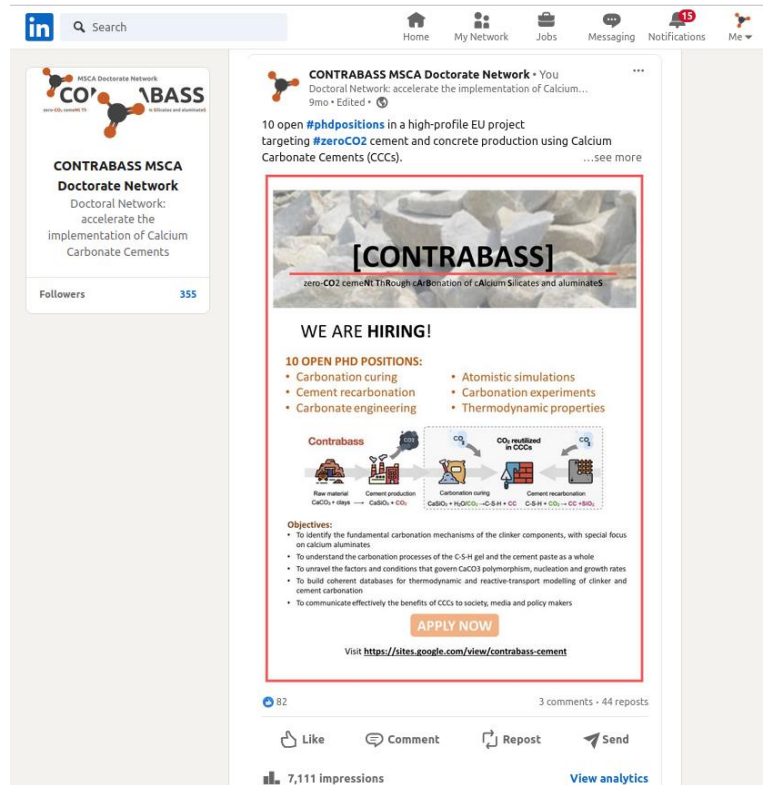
in Search

Home My Network Jobs Messaging 15 Notifications Me

MSCA Doctorate Network
CON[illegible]ABASS
zero-CO₂ cemeNT Th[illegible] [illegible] Silicates and aluminateS

CONTRABASS MSCA Doctorate Network
Doctoral Network: accelerate the implementation of Calcium Carbonate Cements

Followers 355

CONTRABASS MSCA Doctorate Network • You
Doctoral Network: accelerate the implementation of Calcium...
9mo • Edited •

10 open #phdpositions in a high-profile EU project targeting #zeroCO2 cement and concrete production using Calcium Carbonate Cements (CCCs). ...see more

[CONTRABASS]
zero-CO2 cemeNt ThRough cArBonation of cAlcium Silicates and aluminateS

WE ARE HIRING!

10 OPEN PHD POSITIONS:
• Carbonation curing
• Cement recarbonation
• Carbonate engineering
• Atomistic simulations
• Carbonation experiments
• Thermodynamic properties

Contrabass
$CO_2$
$CO_2$ reutilized in CCCs
$CO_2$
Raw material $CaCO_3$ + clays → Cement production $CaSiO_3$ + $CO_2$
Carbonation curing $CaSiO_3$ + $H_2O/CO_2$ → C-S-H + CC
Cement recarbonation C-S-H + $CO_2$ → CC + $SiO_2$

Objectives:
• To identify the fundamental carbonation mechanisms of the clinker components, with special focus on calcium aluminates
• To understand the carbonation processes of the C-S-H gel and the cement paste as a whole
• To unravel the factors and conditions that govern CaCO3 polymorphism, nucleation and growth rates
• To build coherent databases for thermodynamic and reactive-transport modelling of clinker and cement carbonation
• To communicate effectively the benefits of CCCs to society, media and policy makers

APPLY NOW

Visit https://sites.google.com/view/contrabass-cement

82
3 comments • 44 reposts

Like Comment Repost Send

7,111 impressions
View analytics